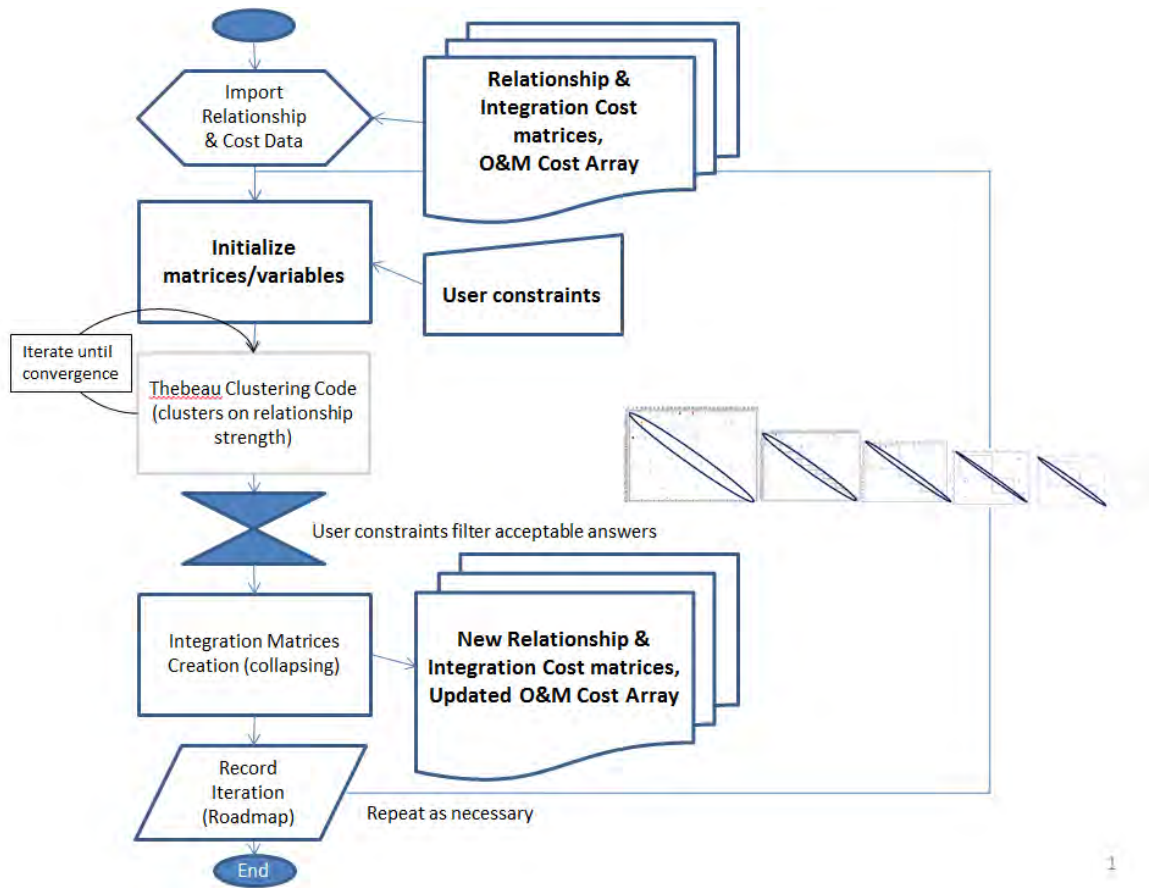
Import Relationship & Cost Data

Relationship & Integration Cost matrices, O&M Cost Array

Initialize matrices/variables

User constraints

Iterate until convergence

Thebeau Clustering Code (clusters on relationship strength)

User constraints filter acceptable answers

Integration Matrices Creation (collapsing)

New Relationship & Integration Cost matrices, Updated O&M Cost Array

Record Iteration (Roadmap)

Repeat as necessary

End

1